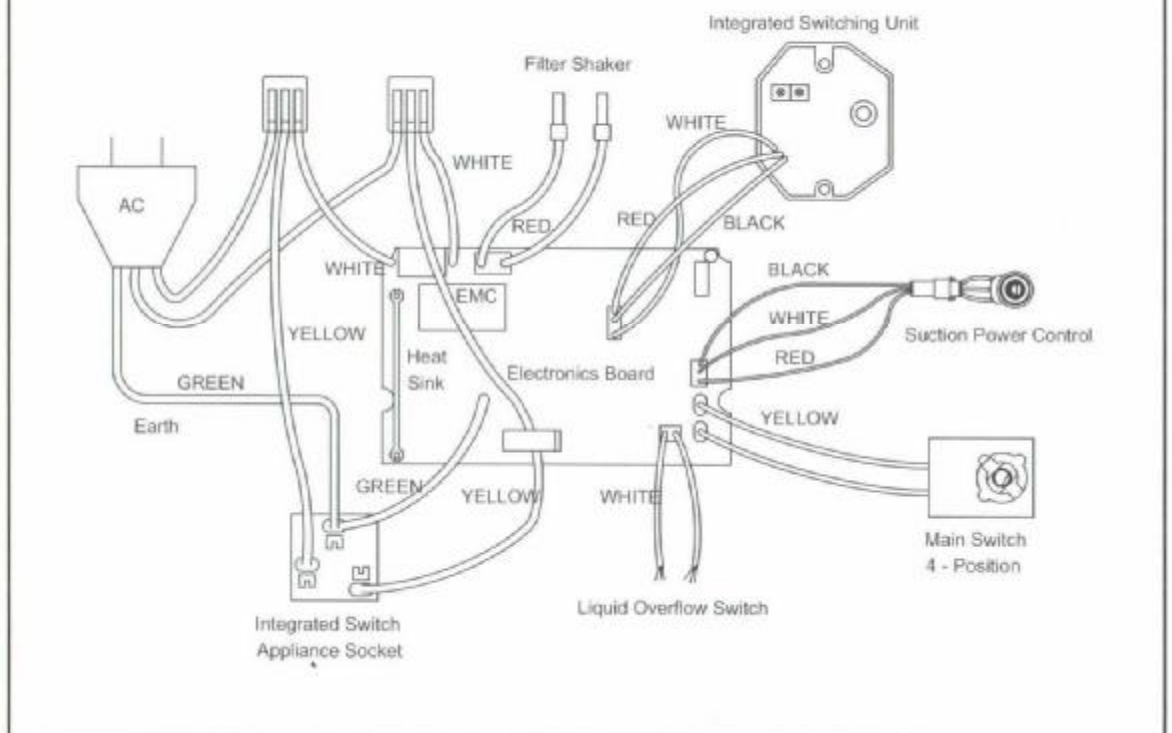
Integrated Switching Unit

Filter Shaker

WHITE

WHITE

AC

RED

RED

BLACK

WHITE

EMC

BLACK

WHITE

Suction Power Control

YELLOW

RED

Heat Sink

Electronics Board

GREEN

YELLOW

Earth

GREEN

YELLOW

WHITE

Main Switch
4 - Position

Integrated Switch
Appliance Socket

Liquid Overflow Switch